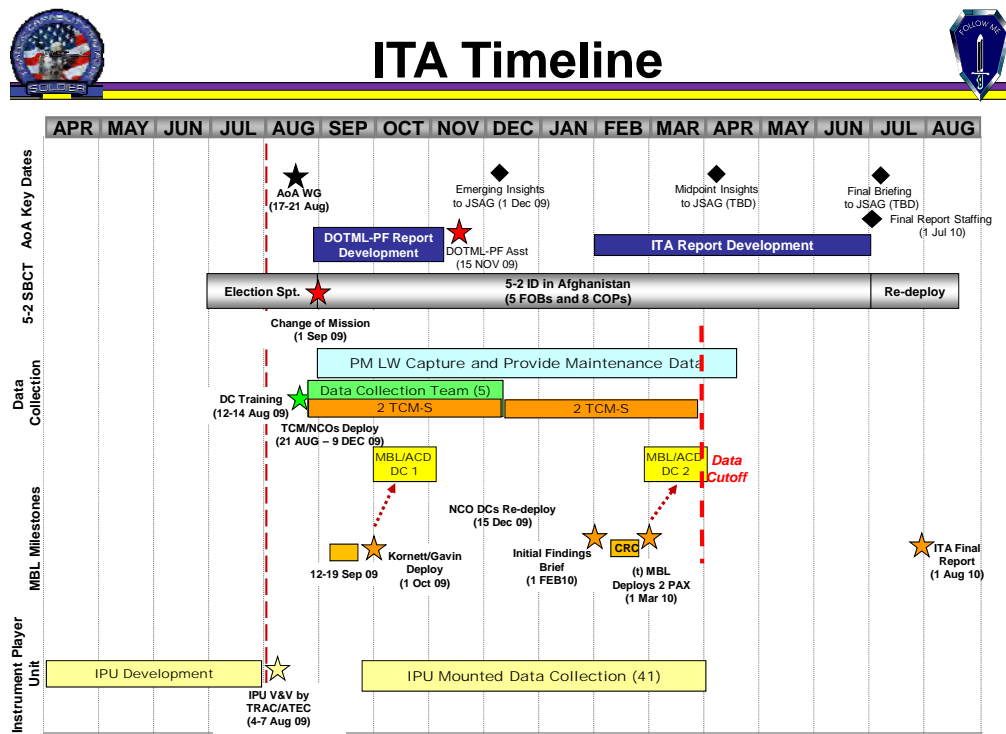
SOLDIER

ITA Timeline

FOLLOW ME

| APR | MAY | JUN | JUL | AUG | SEP | OCT | NOV | DEC | JAN | FEB | MAR | APR | MAY | JUN | JUL | AUG |
|---|---|---|---|---|---|---|---|---|---|---|---|---|---|---|---|---|

AoA Key Dates

AoA WG (17-21 Aug)

Emerging Insights to JSAG (1 Dec 09)

Midpoint Insights to JSAG (TBD)

Final Briefing to JSAG (TBD)

Final Report Staffing (1 Jul 10)

DOTML-PF Report Development

DOTML-PF Asst (15 NOV 09)

ITA Report Development

5-2 SBCT

Election Spt.

5-2 ID in Afghanistan (5 FOBs and 8 COPs)

Re-deploy

Change of Mission (1 Sep 09)

Data Collection

PM LW Capture and Provide Maintenance Data

DC Training (12-14 Aug 09)

Data Collection Team (5)

2 TCM-S

2 TCM-S

TCM/NCOs Deploy (21 AUG – 9 DEC 09)

MBL Milestones

MBL/ACD DC 1

MBL/ACD DC 2

Data Cutoff

NCO DCs Re-deploy (15 Dec 09)

12-19 Sep 09

Kornett/Gavin Deploy (1 Oct 09)

Initial Findings Brief (1 FEB10)

CRC

(t) MBL Deploys 2 PAX (1 Mar 10)

ITA Final Report (1 Aug 10)

Instrument Player Unit

IPU Development

IPU V&V by TRAC/ATEC (4-7 Aug 09)

IPU Mounted Data Collection (41)